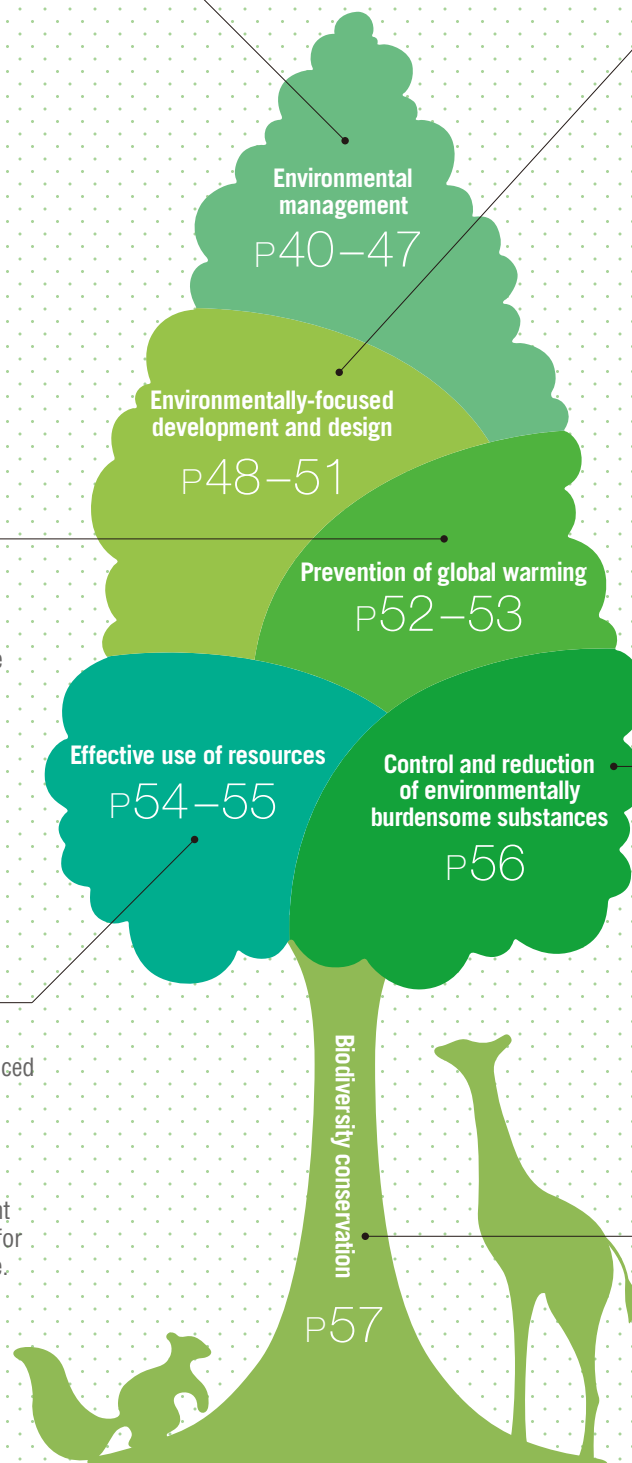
Environmental management
P40–47

Environmentally-focused development and design
P48–51

Prevention of global warming
P52–53

Effective use of resources
P54–55

Control and reduction of environmentally burdensome substances
P56

Biodiversity conservation
P57

e

ced

nt
for
e.